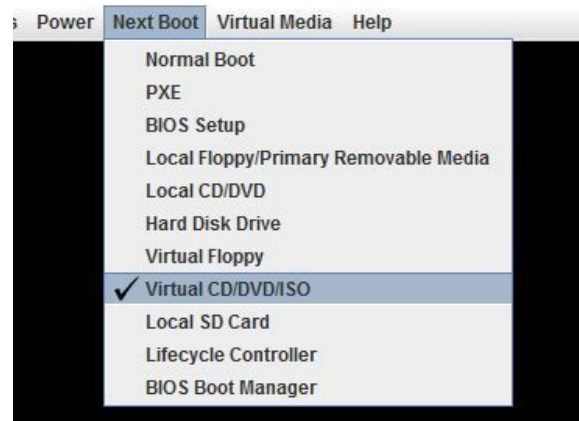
s Power Next Boot Virtual Media Help

Normal Boot
PXE
BIOS Setup
Local Floppy/Primary Removable Media
Local CD/DVD
Hard Disk Drive
Virtual Floppy
✓ Virtual CD/DVD/ISO
Local SD Card
Lifecycle Controller
BIOS Boot Manager